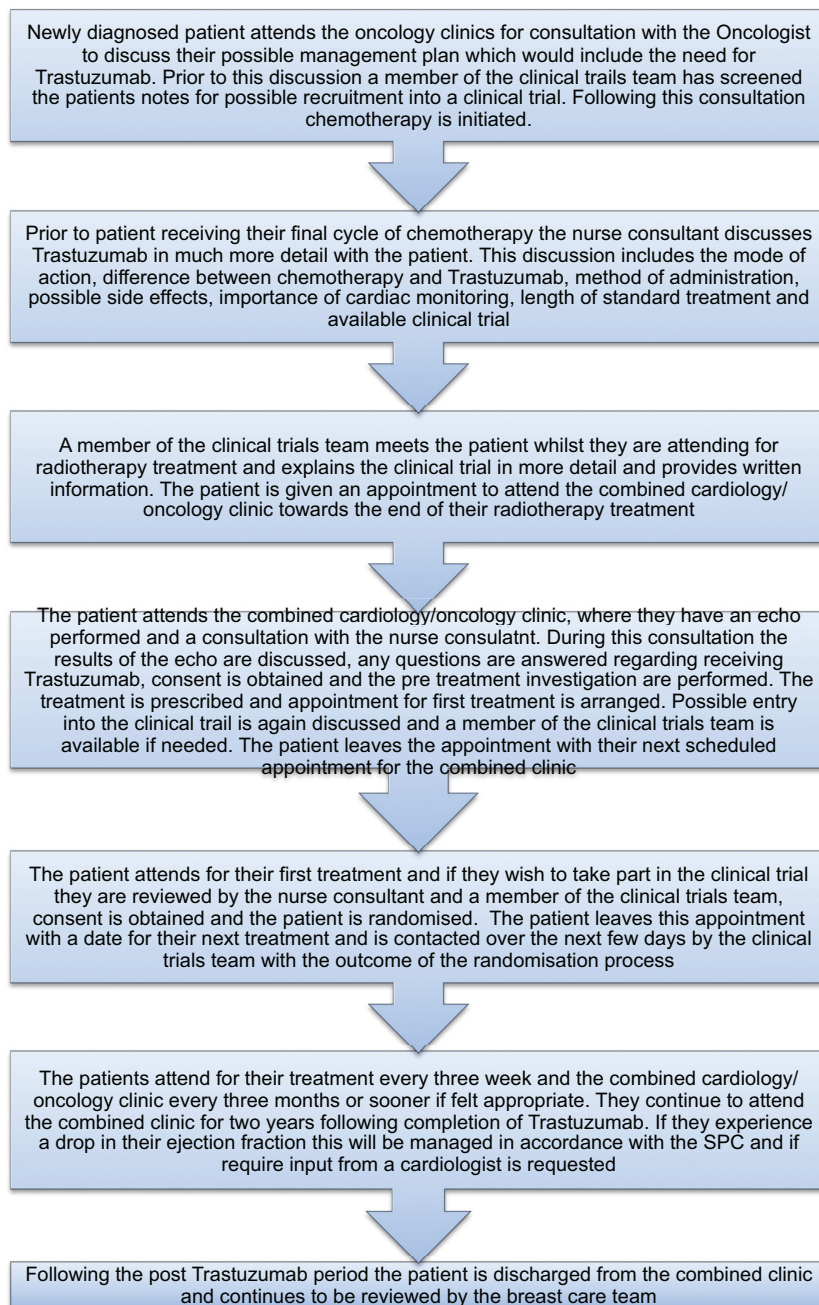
Newly diagnosed patient attends the oncology clinics for consultation with the Oncologist to discuss their possible management plan which would include the need for Trastuzumab. Prior to this discussion a member of the clinical trails team has screened the patients notes for possible recruitment into a clinical trial. Following this consultation chemotherapy is initiated.

Prior to patient receiving their final cycle of chemotherapy the nurse consultant discusses Trastuzumab in much more detail with the patient. This discussion includes the mode of action, difference between chemotherapy and Trastuzumab, method of administration, possible side effects, importance of cardiac monitoring, length of standard treatment and available clinical trial

A member of the clinical trials team meets the patient whilst they are attending for radiotherapy treatment and explains the clinical trial in more detail and provides written information. The patient is given an appointment to attend the combined cardiology/ oncology clinic towards the end of their radiotherapy treatment

The patient attends the combined cardiology/oncology clinic, where they have an echo performed and a consultation with the nurse consulatnt. During this consultation the results of the echo are discussed, any questions are answered regarding receiving Trastuzumab, consent is obtained and the pre treatment investigation are performed. The treatment is prescribed and appointment for first treatment is arranged. Possible entry into the clinical trail is again discussed and a member of the clinical trials team is available if needed. The patient leaves the appointment with their next scheduled appointment for the combined clinic

The patient attends for their first treatment and if they wish to take part in the clinical trial they are reviewed by the nurse consultant and a member of the clinical trials team, consent is obtained and the patient is randomised. The patient leaves this appointment with a date for their next treatment and is contacted over the next few days by the clinical trials team with the outcome of the randomisation process

The patients attend for their treatment every three week and the combined cardiology/ oncology clinic every three months or sooner if felt appropriate. They continue to attend the combined clinic for two years following completion of Trastuzumab. If they experience a drop in their ejection fraction this will be managed in accordance with the SPC and if require input from a cardiologist is requested

Following the post Trastuzumab period the patient is discharged from the combined clinic and continues to be reviewed by the breast care team